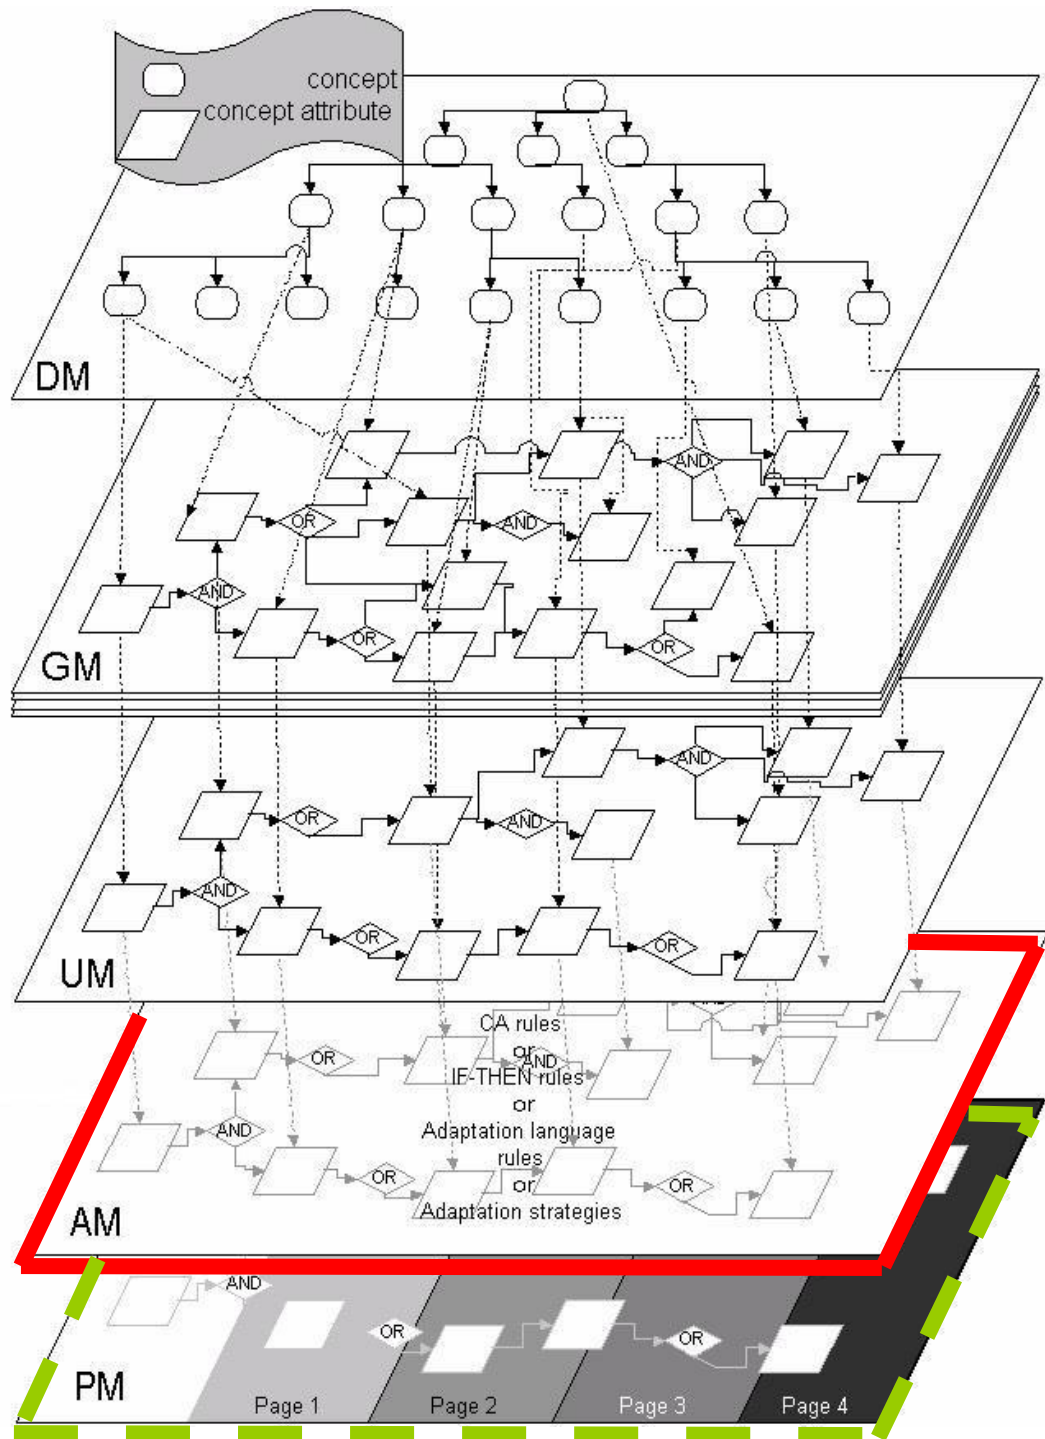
concept
concept attribute

DM

OR
AND
AND
AND
OR
OR
AND
OR

GM

AND
OR
AND
AND
OR
OR

UM

CA rules
or
IF-THEN rules
or
Adaptation language rules
or
Adaptation strategies

OR
AND
AND
OR
OR

AM

AND
OR
OR

PM

Page 1
Page 2
Page 3
Page 4